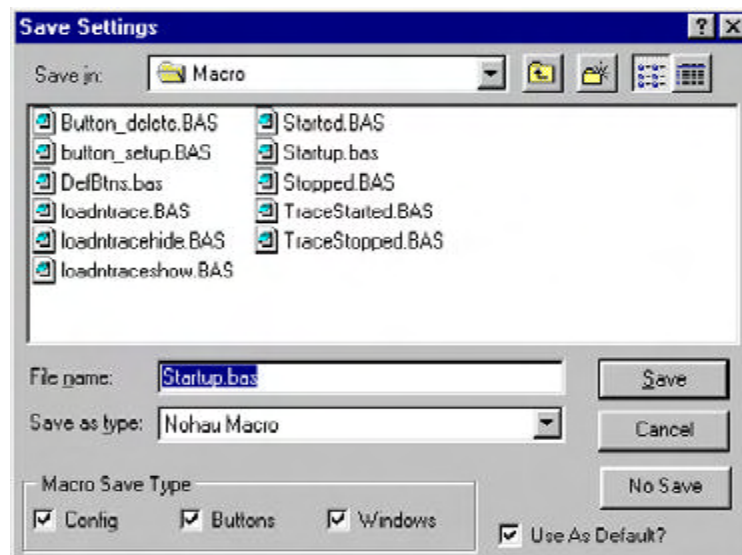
Save Settings

?

Save in: Macro

Button_delete.BAS
button_setup.BAS
DefBtns.bas
loadntrace.BAS
loadntracehide.BAS
loadntraceshow.BAS
Started.BAS
Startup.bas
Stopped.BAS
TraceStarted.BAS
TraceStopped.BAS

File name: Startup.bas

Save as type: Nohau Macro

Save

Cancel

No Save

Macro Save Type

Config Buttons Windows

Use As Default?